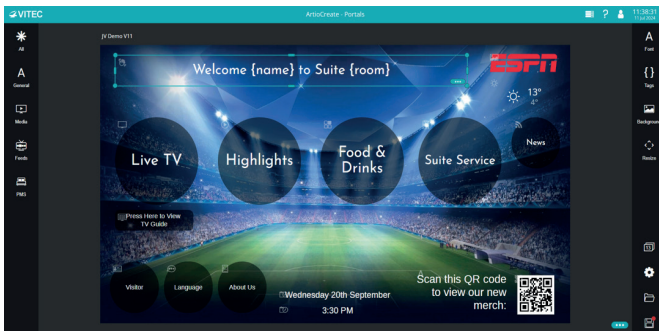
VITEC

ArtioCreate - Portals

11:38:31
11 Jul 2024

All

General

Media

Feeds

PMS

JV Demo V11

Welcome {name} to Suite {room}

ESPN

13°
4°

News

Live TV

Highlights

Food & Drinks

Suite Service

Press Here to View TV Guide

Visitor

Language

About Us

Wednesday 20th September

3:30 PM

Scan this QR code to view our new merch:

Font

Tags

Background

Resize